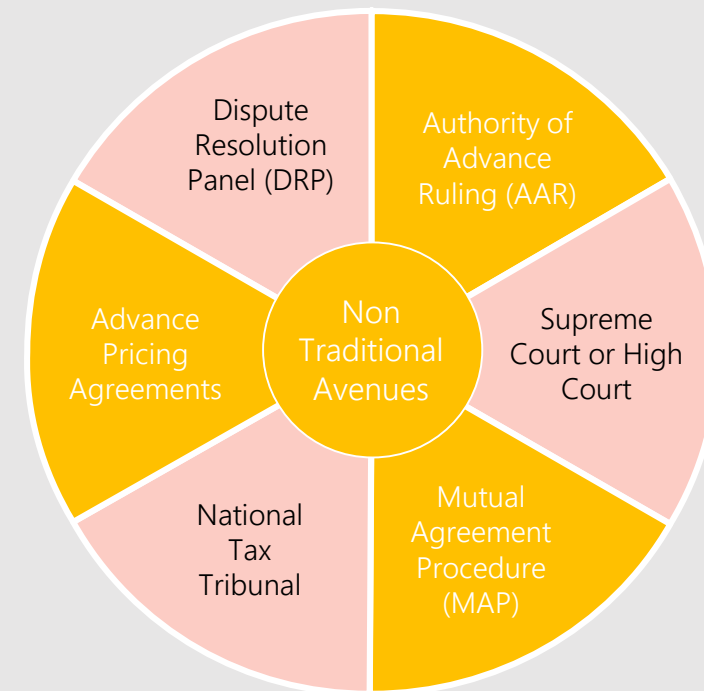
Non Traditional Avenues

Dispute Resolution Panel (DRP)

Authority of Advance Ruling (AAR)

Supreme Court or High Court

Mutual Agreement Procedure (MAP)

National Tax Tribunal

Advance Pricing Agreements